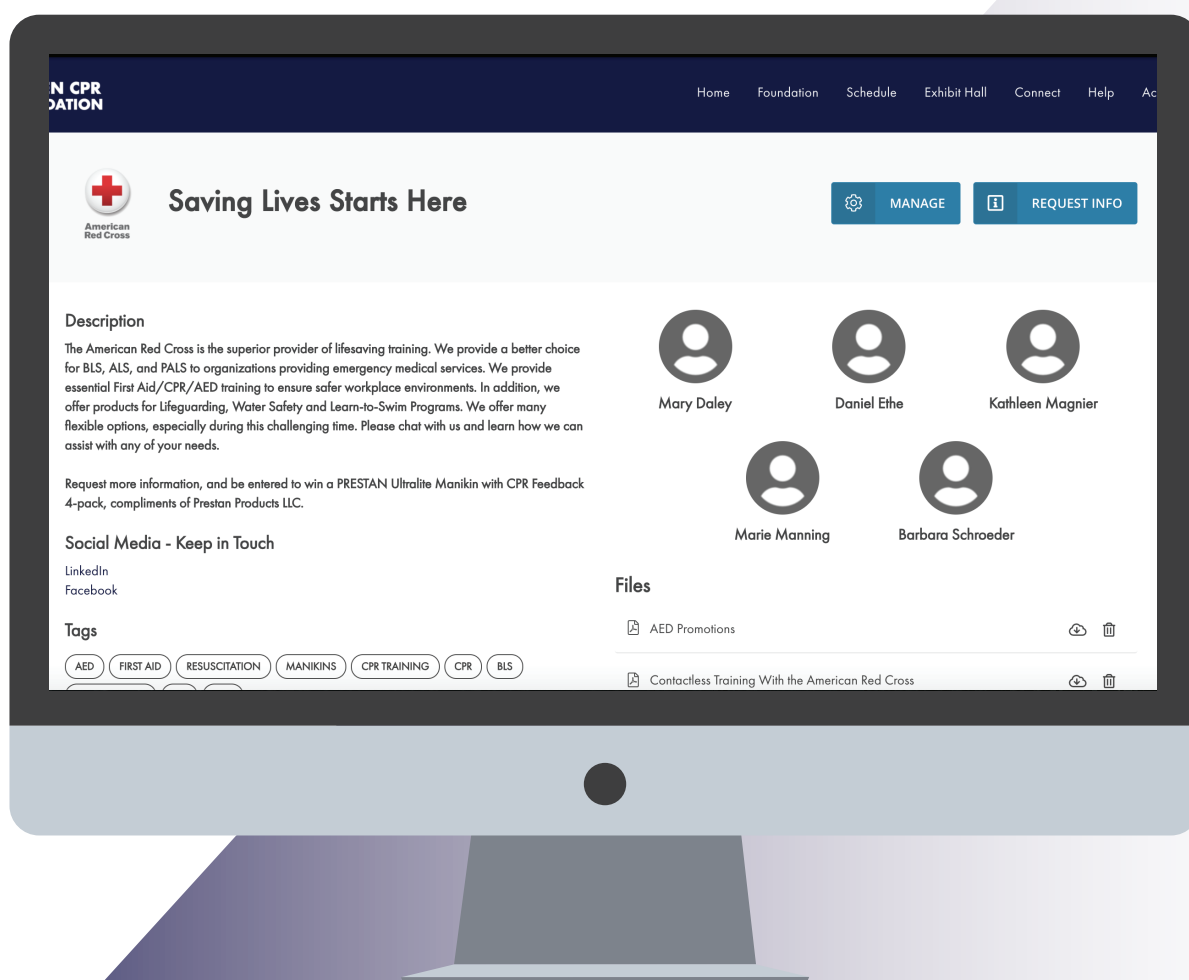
N CPR
DATION

Home Foundation Schedule Exhibit Hall Connect Help Ac

American Red Cross

Saving Lives Starts Here

MANAGE

REQUEST INFO

Description

The American Red Cross is the superior provider of lifesaving training. We provide a better choice for BLS, ALS, and PALS to organizations providing emergency medical services. We provide essential First Aid/CPR/AED training to ensure safer workplace environments. In addition, we offer products for Lifeguarding, Water Safety and Learn-to-Swim Programs. We offer many flexible options, especially during this challenging time. Please chat with us and learn how we can assist with any of your needs.

Request more information, and be entered to win a PRESTAN Ultralite Manikin with CPR Feedback 4-pack, compliments of Prestan Products LLC.

Social Media - Keep in Touch

LinkedIn
Facebook

Tags

AED FIRST AID RESUSCITATION MANIKINS CPR TRAINING CPR BLS

Mary Daley
Daniel Ethe
Kathleen Magnier
Marie Manning
Barbara Schroeder

Files

AED Promotions

Contactless Training With the American Red Cross